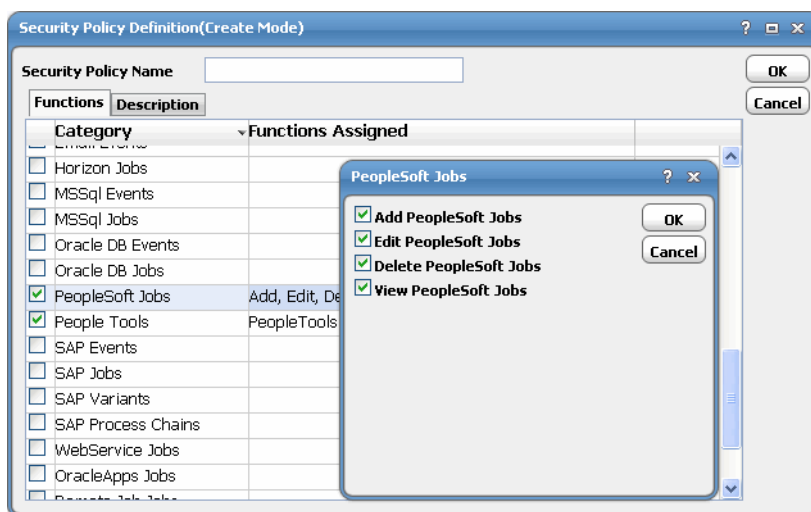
Security Policy Definition(Create Mode)

? ▫ x

Security Policy Name

OK

Cancel

Functions Description

| Category | Functions Assigned |
|---|---|
| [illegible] | |
| Horizon Jobs | |
| MSSql Events | |
| MSSql Jobs | |
| Oracle DB Events | |
| Oracle DB Jobs | |
| PeopleSoft Jobs | Add, Edit, De |
| People Tools | PeopleTools |
| SAP Events | |
| SAP Jobs | |
| SAP Variants | |
| SAP Process Chains | |
| WebService Jobs | |
| OracleApps Jobs | |
| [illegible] | |

PeopleSoft Jobs

? x

Add PeopleSoft Jobs

Edit PeopleSoft Jobs

Delete PeopleSoft Jobs

View PeopleSoft Jobs

OK

Cancel